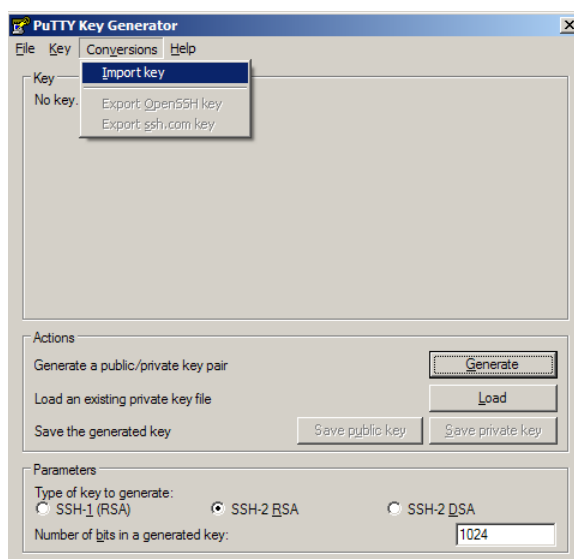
PuTTY Key Generator

File Key Conversions Help

Key

No key.

Import key

Export OpenSSH key

Export ssh.com key

Actions

Generate a public/private key pair

Generate

Load an existing private key file

Load

Save the generated key

Save public key

Save private key

Parameters

Type of key to generate:

SSH-1 (RSA)

SSH-2 RSA

SSH-2 DSA

Number of bits in a generated key:

1024